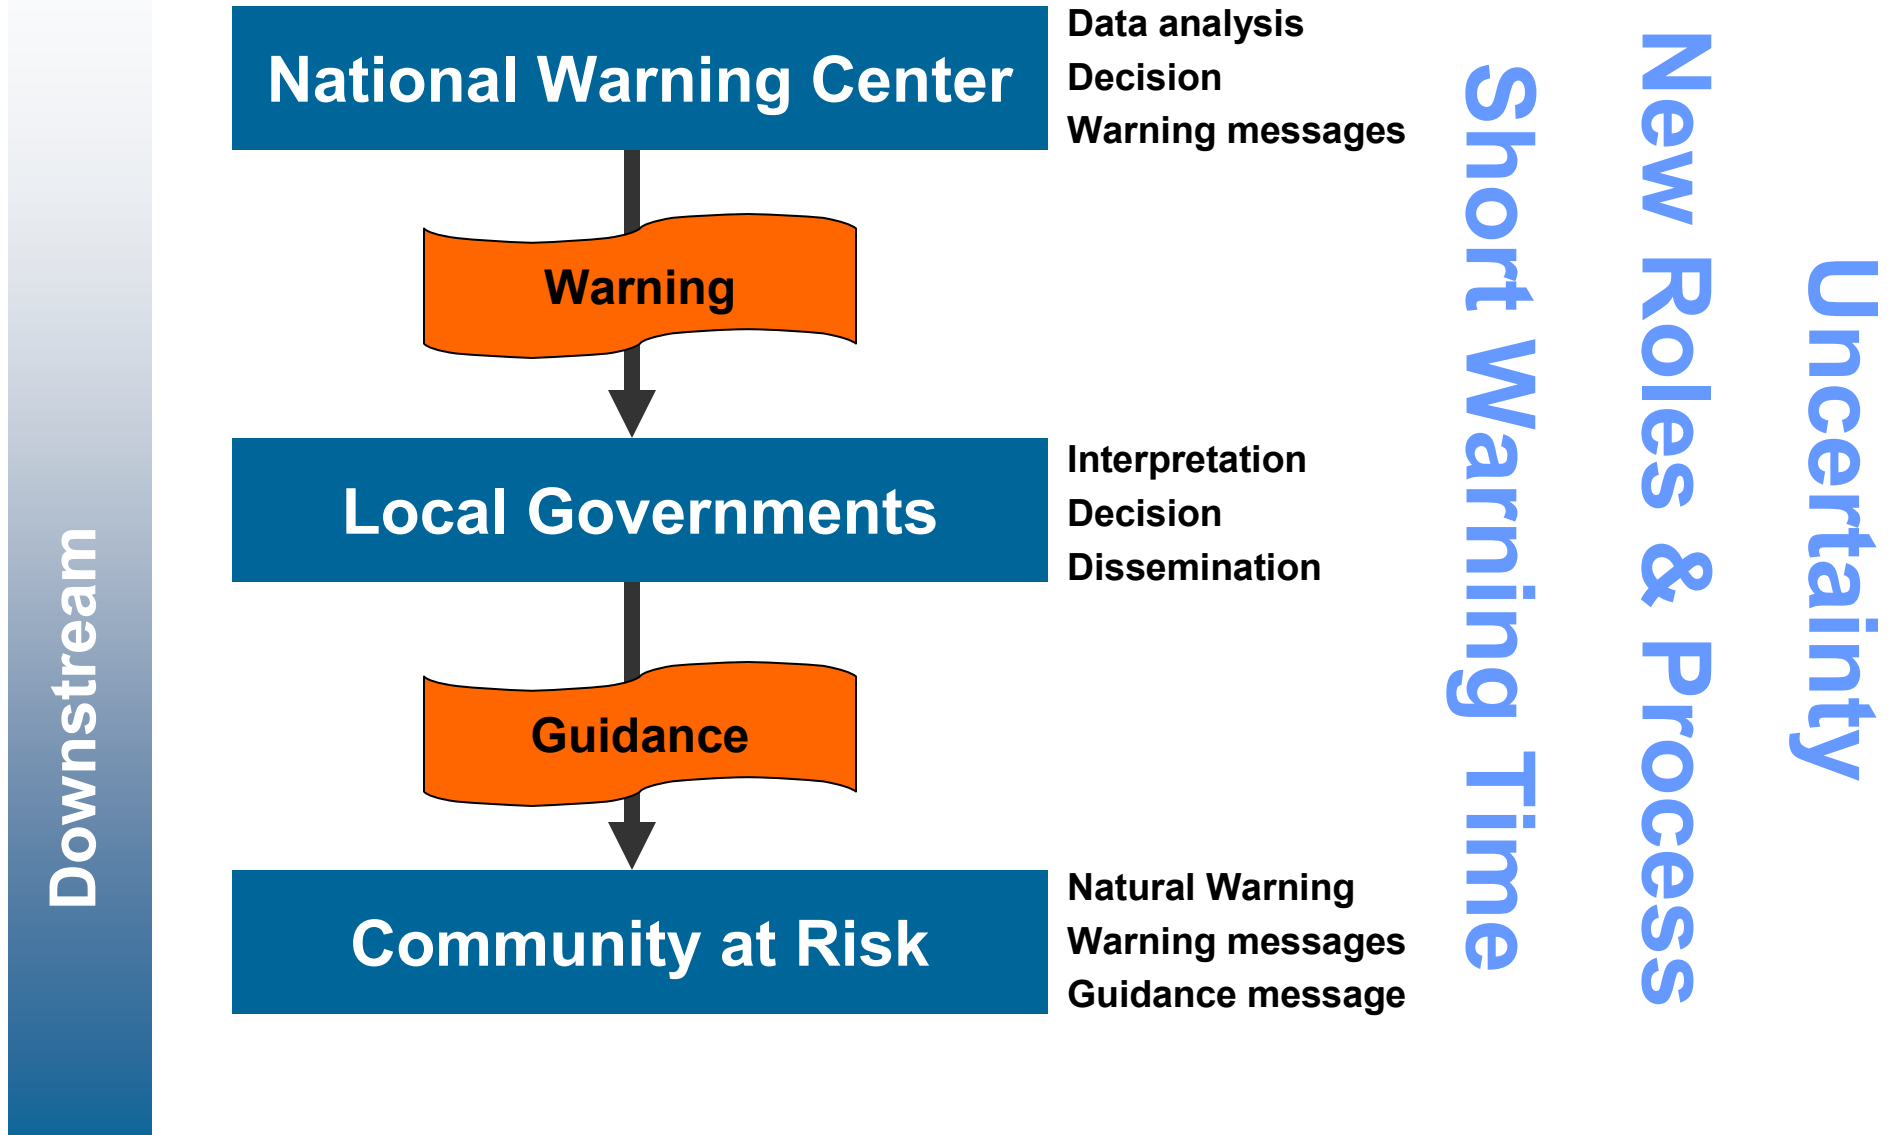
Downstream

National Warning Center

Data analysis
Decision
Warning messages

Warning

Local Governments

Interpretation
Decision
Dissemination

Guidance

Community at Risk

Natural Warning
Warning messages
Guidance message

Short Warning Time

New Roles & Process

Uncertainty